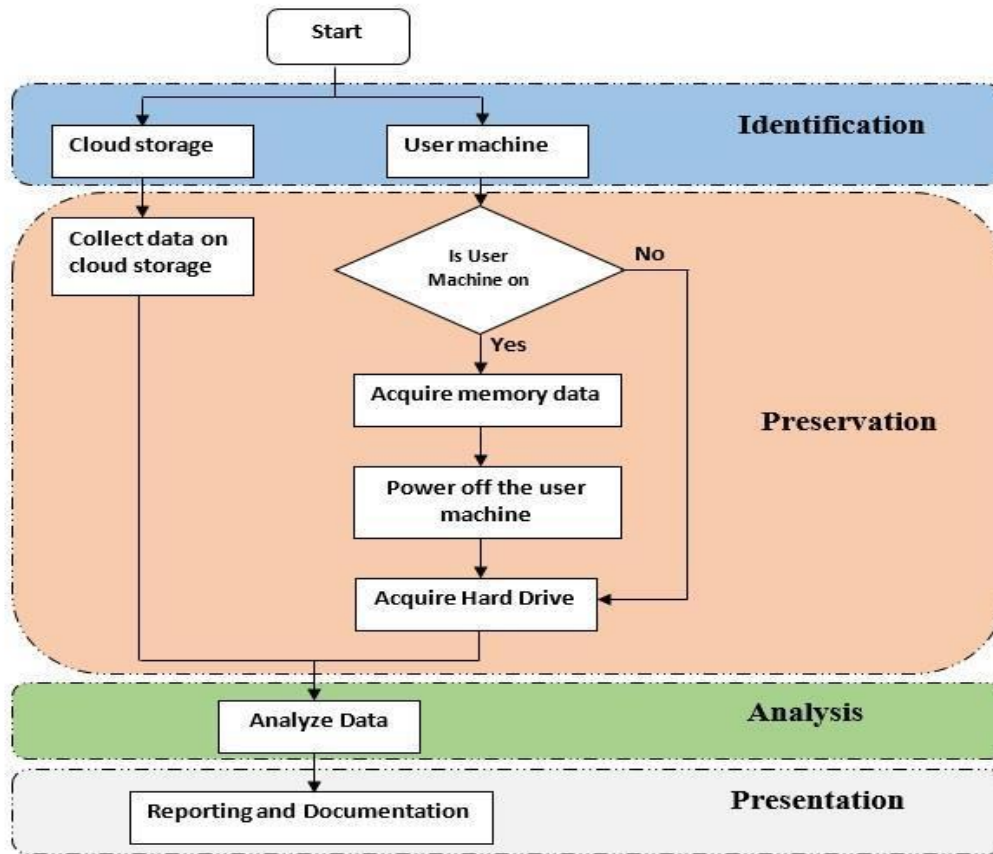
Start

Cloud storage

User machine

Identification

Collect data on cloud storage

Is User Machine on

No

Yes

Acquire memory data

Preservation

Power off the user machine

Acquire Hard Drive

Analyze Data

Analysis

Reporting and Documentation

Presentation